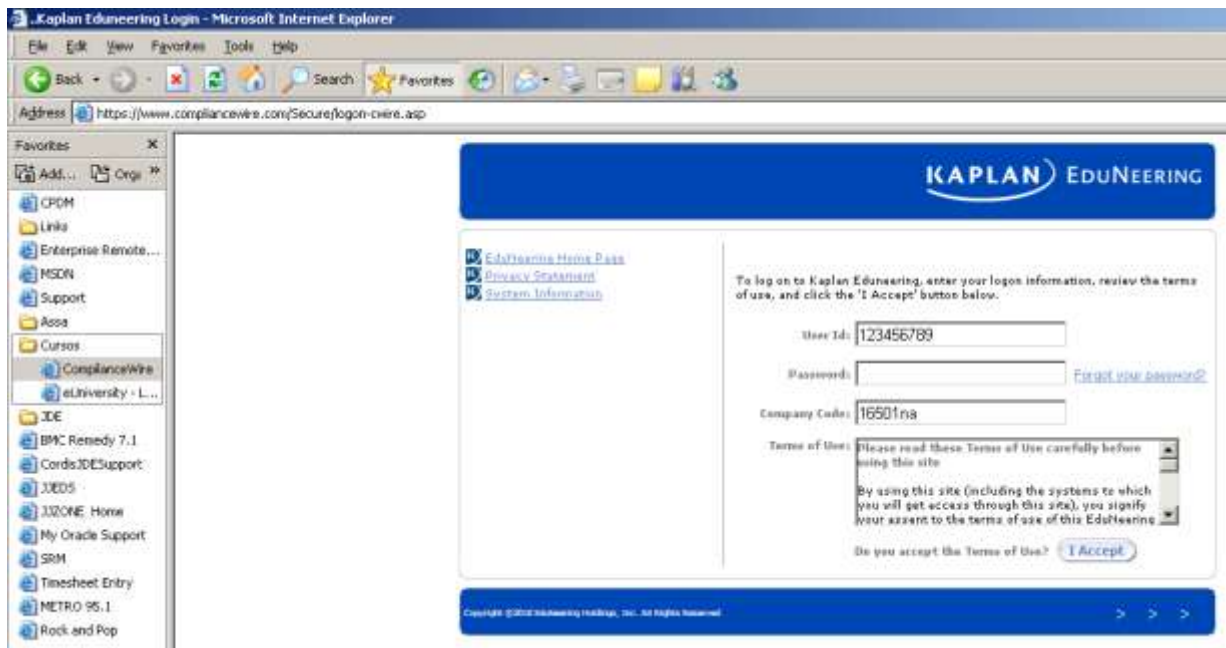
.Kaplan Eduneering Login - Microsoft Internet Explorer

File Edit View Favorites Tools Help

Back Search Favorites

Address https://www.compliancewire.com/Secure/logon-cwire.asp

Favorites ×

Add... Orga »

CPDM
Links
Enterprise Remote...
MSDN
Support
Assa
Cursos
ComplianceWire
eUniversity - L...
JDE
BMC Remedy 7.1
CordisJDESupport
JJEDS
JJZONE Home
My Oracle Support
SRM
Timesheet Entry
METRO 95.1
Rock and Pop

KAPLAN EDUNEERING

EduNeering Home Page
Privacy Statement
System Information

To log on to Kaplan Eduneering, enter your logon information, review the terms of use, and click the 'I Accept' button below.

User Id: 123456789

Password:

Forgot your password?

Company Code: 16501na

Terms of Use: Please read these Terms of Use carefully before using this site

By using this site (including the systems to which you will get access through this site), you signify your assent to the terms of use of this EduNeering

Do you accept the Terms of Use? I Accept

Copyright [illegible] EduNeering Holdings, Inc. All Rights Reserved

> > >